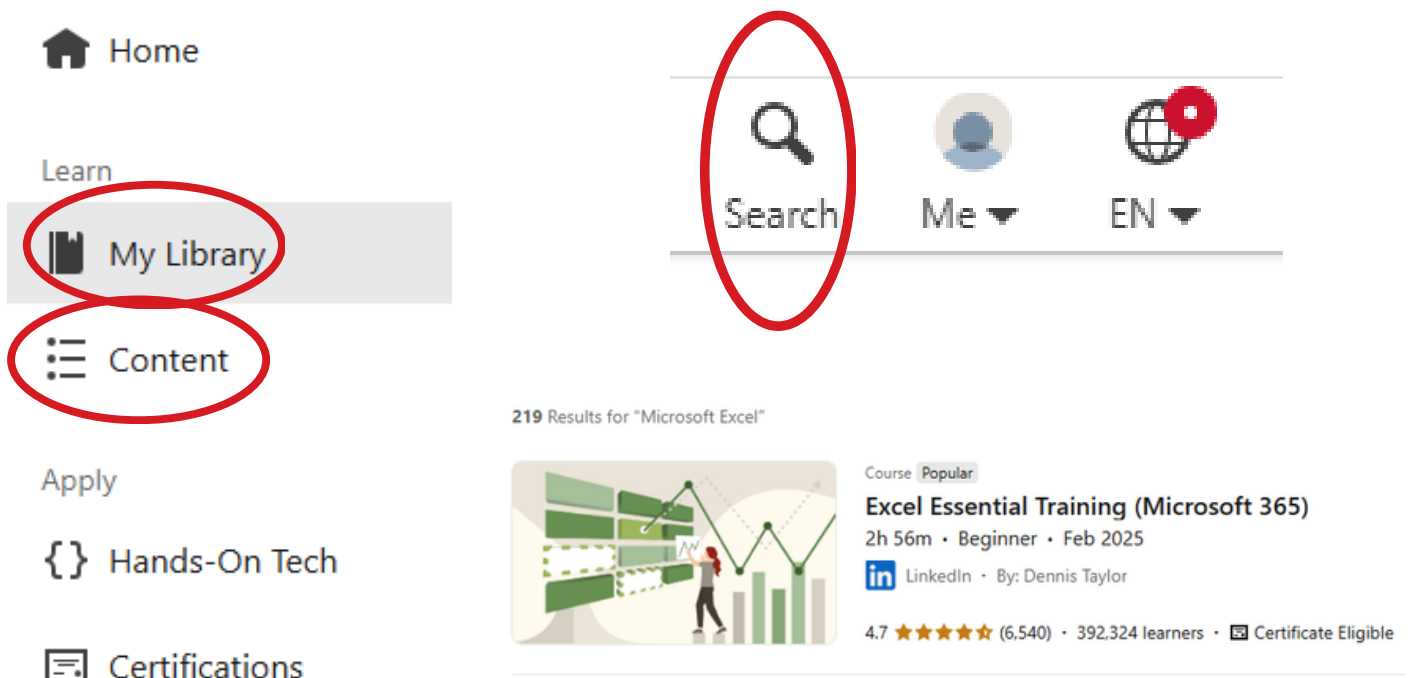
Home

Learn

My Library

Content

Apply

Hands-On Tech

Certifications

Search

Me

EN

219 Results for "Microsoft Excel"

Course Popular

Excel Essential Training (Microsoft 365)

2h 56m • Beginner • Feb 2025

LinkedIn • By: Dennis Taylor

4.7 (6,540) • 392,324 learners • Certificate Eligible